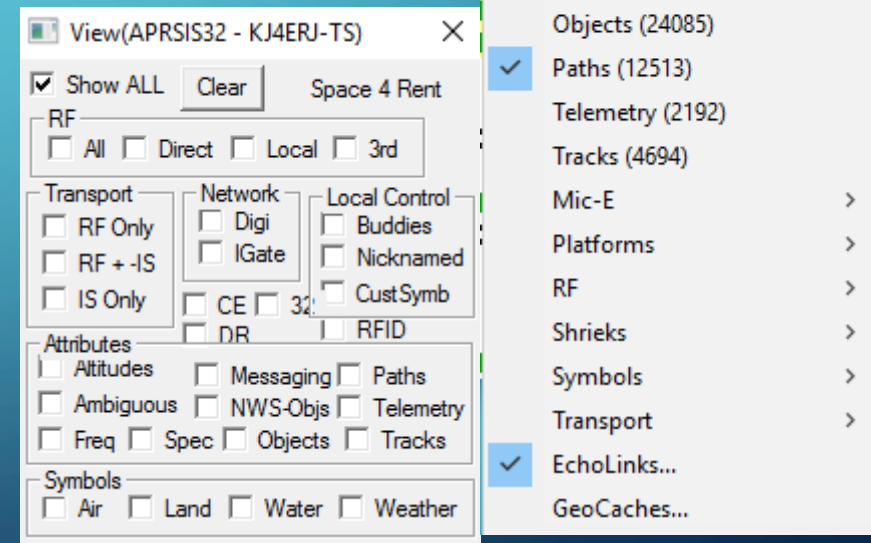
View(APRSIS32 - KJ4ERJ-TS)

Show ALL Clear Space 4 Rent

RF
All Direct Local 3rd

Transport
RF Only
RF + -IS
IS Only

Network
Digi
IGate

Local Control
Buddies
Nicknamed
CustSymb

CE 32
DR
RFID

Attributes
Altitudes Messaging Paths
Ambiguous NWS-Objs Telemetry
Freq Spec Objects Tracks

Symbols
Air Land Water Weather

Objects (24085)
Paths (12513)
Telemetry (2192)
Tracks (4694)
Mic-E
Platforms
RF
Shrieks
Symbols
Transport
EchoLinks...
GeoCaches...